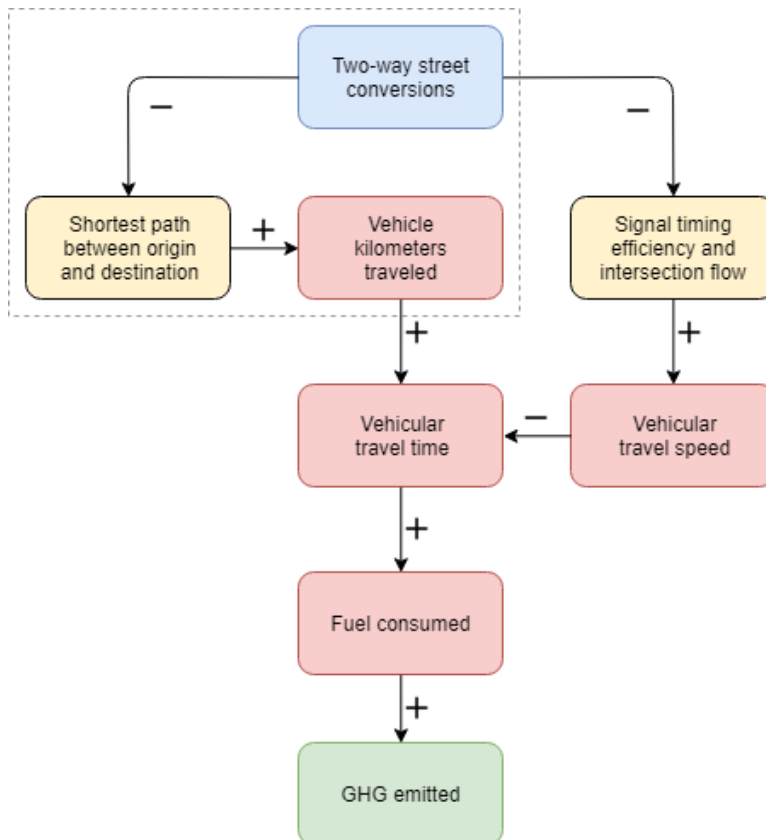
Two-way street conversions

−

−

Shortest path between origin and destination

+

Vehicle kilometers traveled

Signal timing efficiency and intersection flow

+

+

Vehicular travel time

−

Vehicular travel speed

+

Fuel consumed

+

GHG emitted